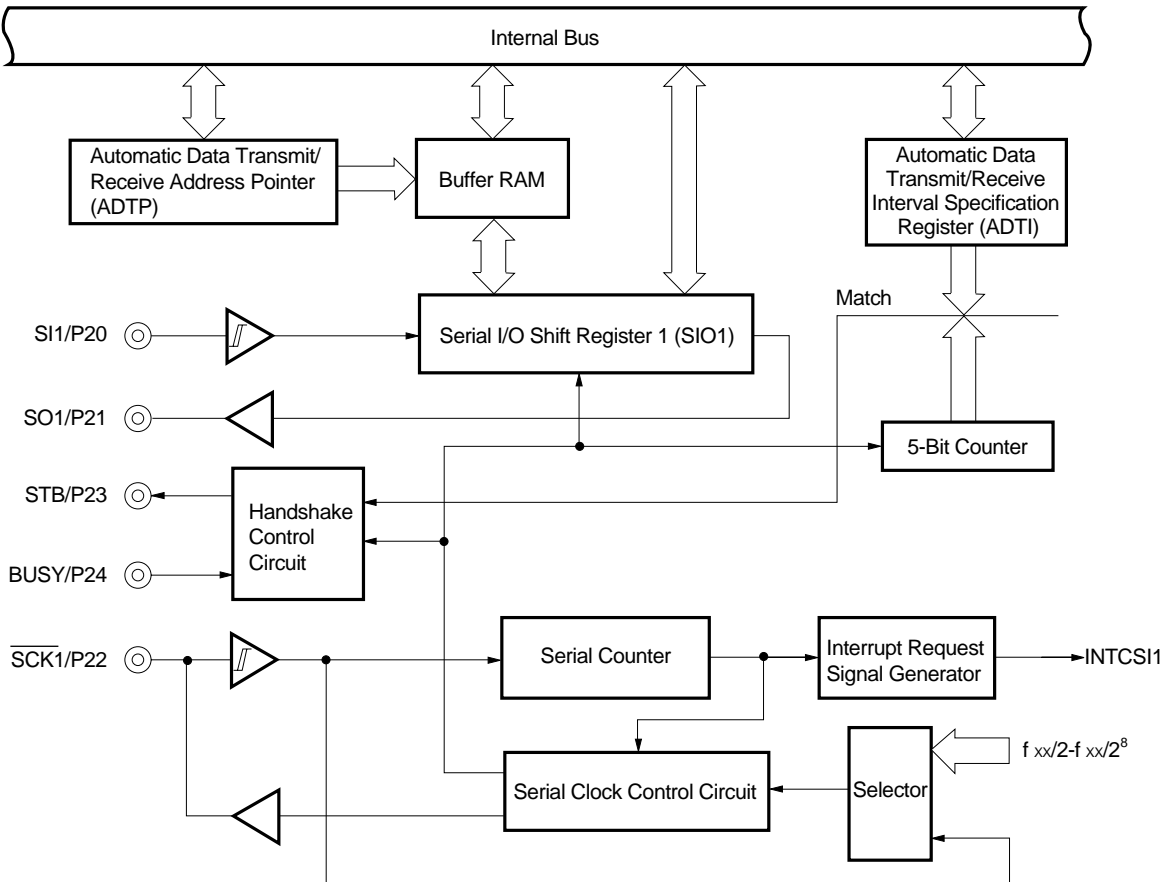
Internal Bus

Automatic Data Transmit/ Receive Address Pointer (ADTP)

Buffer RAM

Automatic Data Transmit/Receive Interval Specification Register (ADTI)

Match

SI1/P20

Serial I/O Shift Register 1 (SIO1)

SO1/P21

5-Bit Counter

STB/P23

Handshake Control Circuit

BUSY/P24

$\overline{SCK1}$/P22

Serial Counter

Interrupt Request Signal Generator

INTCSI1

$f_{xx}/2$-$f_{xx}/2^8$

Serial Clock Control Circuit

Selector